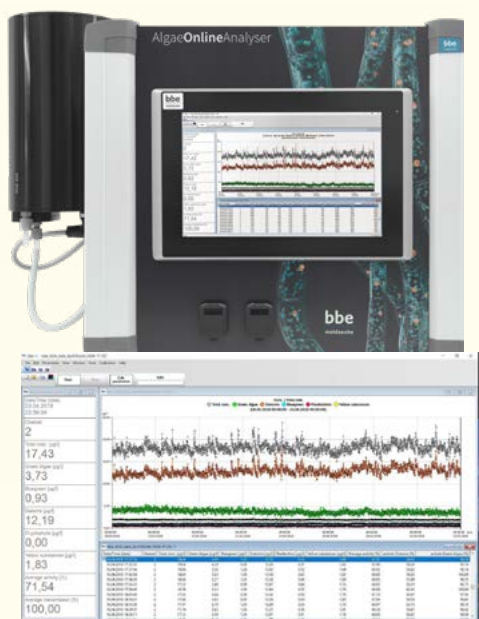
AlgaeOnlineAnalyser

bbe

bbe moldaenke

Date/Time (now)
23.04.2019
23:59:59

Channel
2

Total conc. [µg/l]
17,43

Green Algae [µg/l]
3,73

Bluegreen [µg/l]
0,93

Diatoms [µg/l]
12,19

Cryptophyta [µg/l]
0,00

Yellow substances [r.u.]
1,83

Average activity [%]
71,54

Average transmission [%]
100,00

Start

Total conc.
Green Algae
Diatoms
Bluegreen
Cryptophyta
Yellow substances

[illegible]